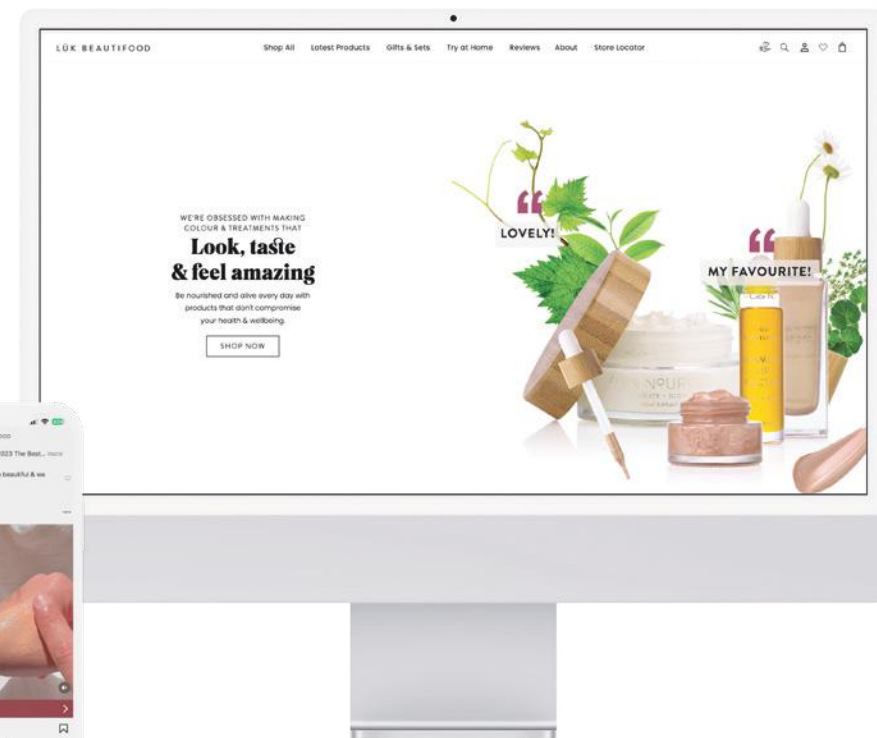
LÜK BEAUTIFOOD

Shop All Latest Products Gifts & Sets Try at Home Reviews About Store Locator

WE'RE OBSESSED WITH MAKING COLOUR & TREATMENTS THAT

Look, taste & feel amazing

Be nourished and alive every day with products that don't compromise your health & wellbeing.

SHOP NOW

LOVELY!

MY FAVOURITE!

NOURI

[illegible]

ood

2023 The Best... more

beautiful & we